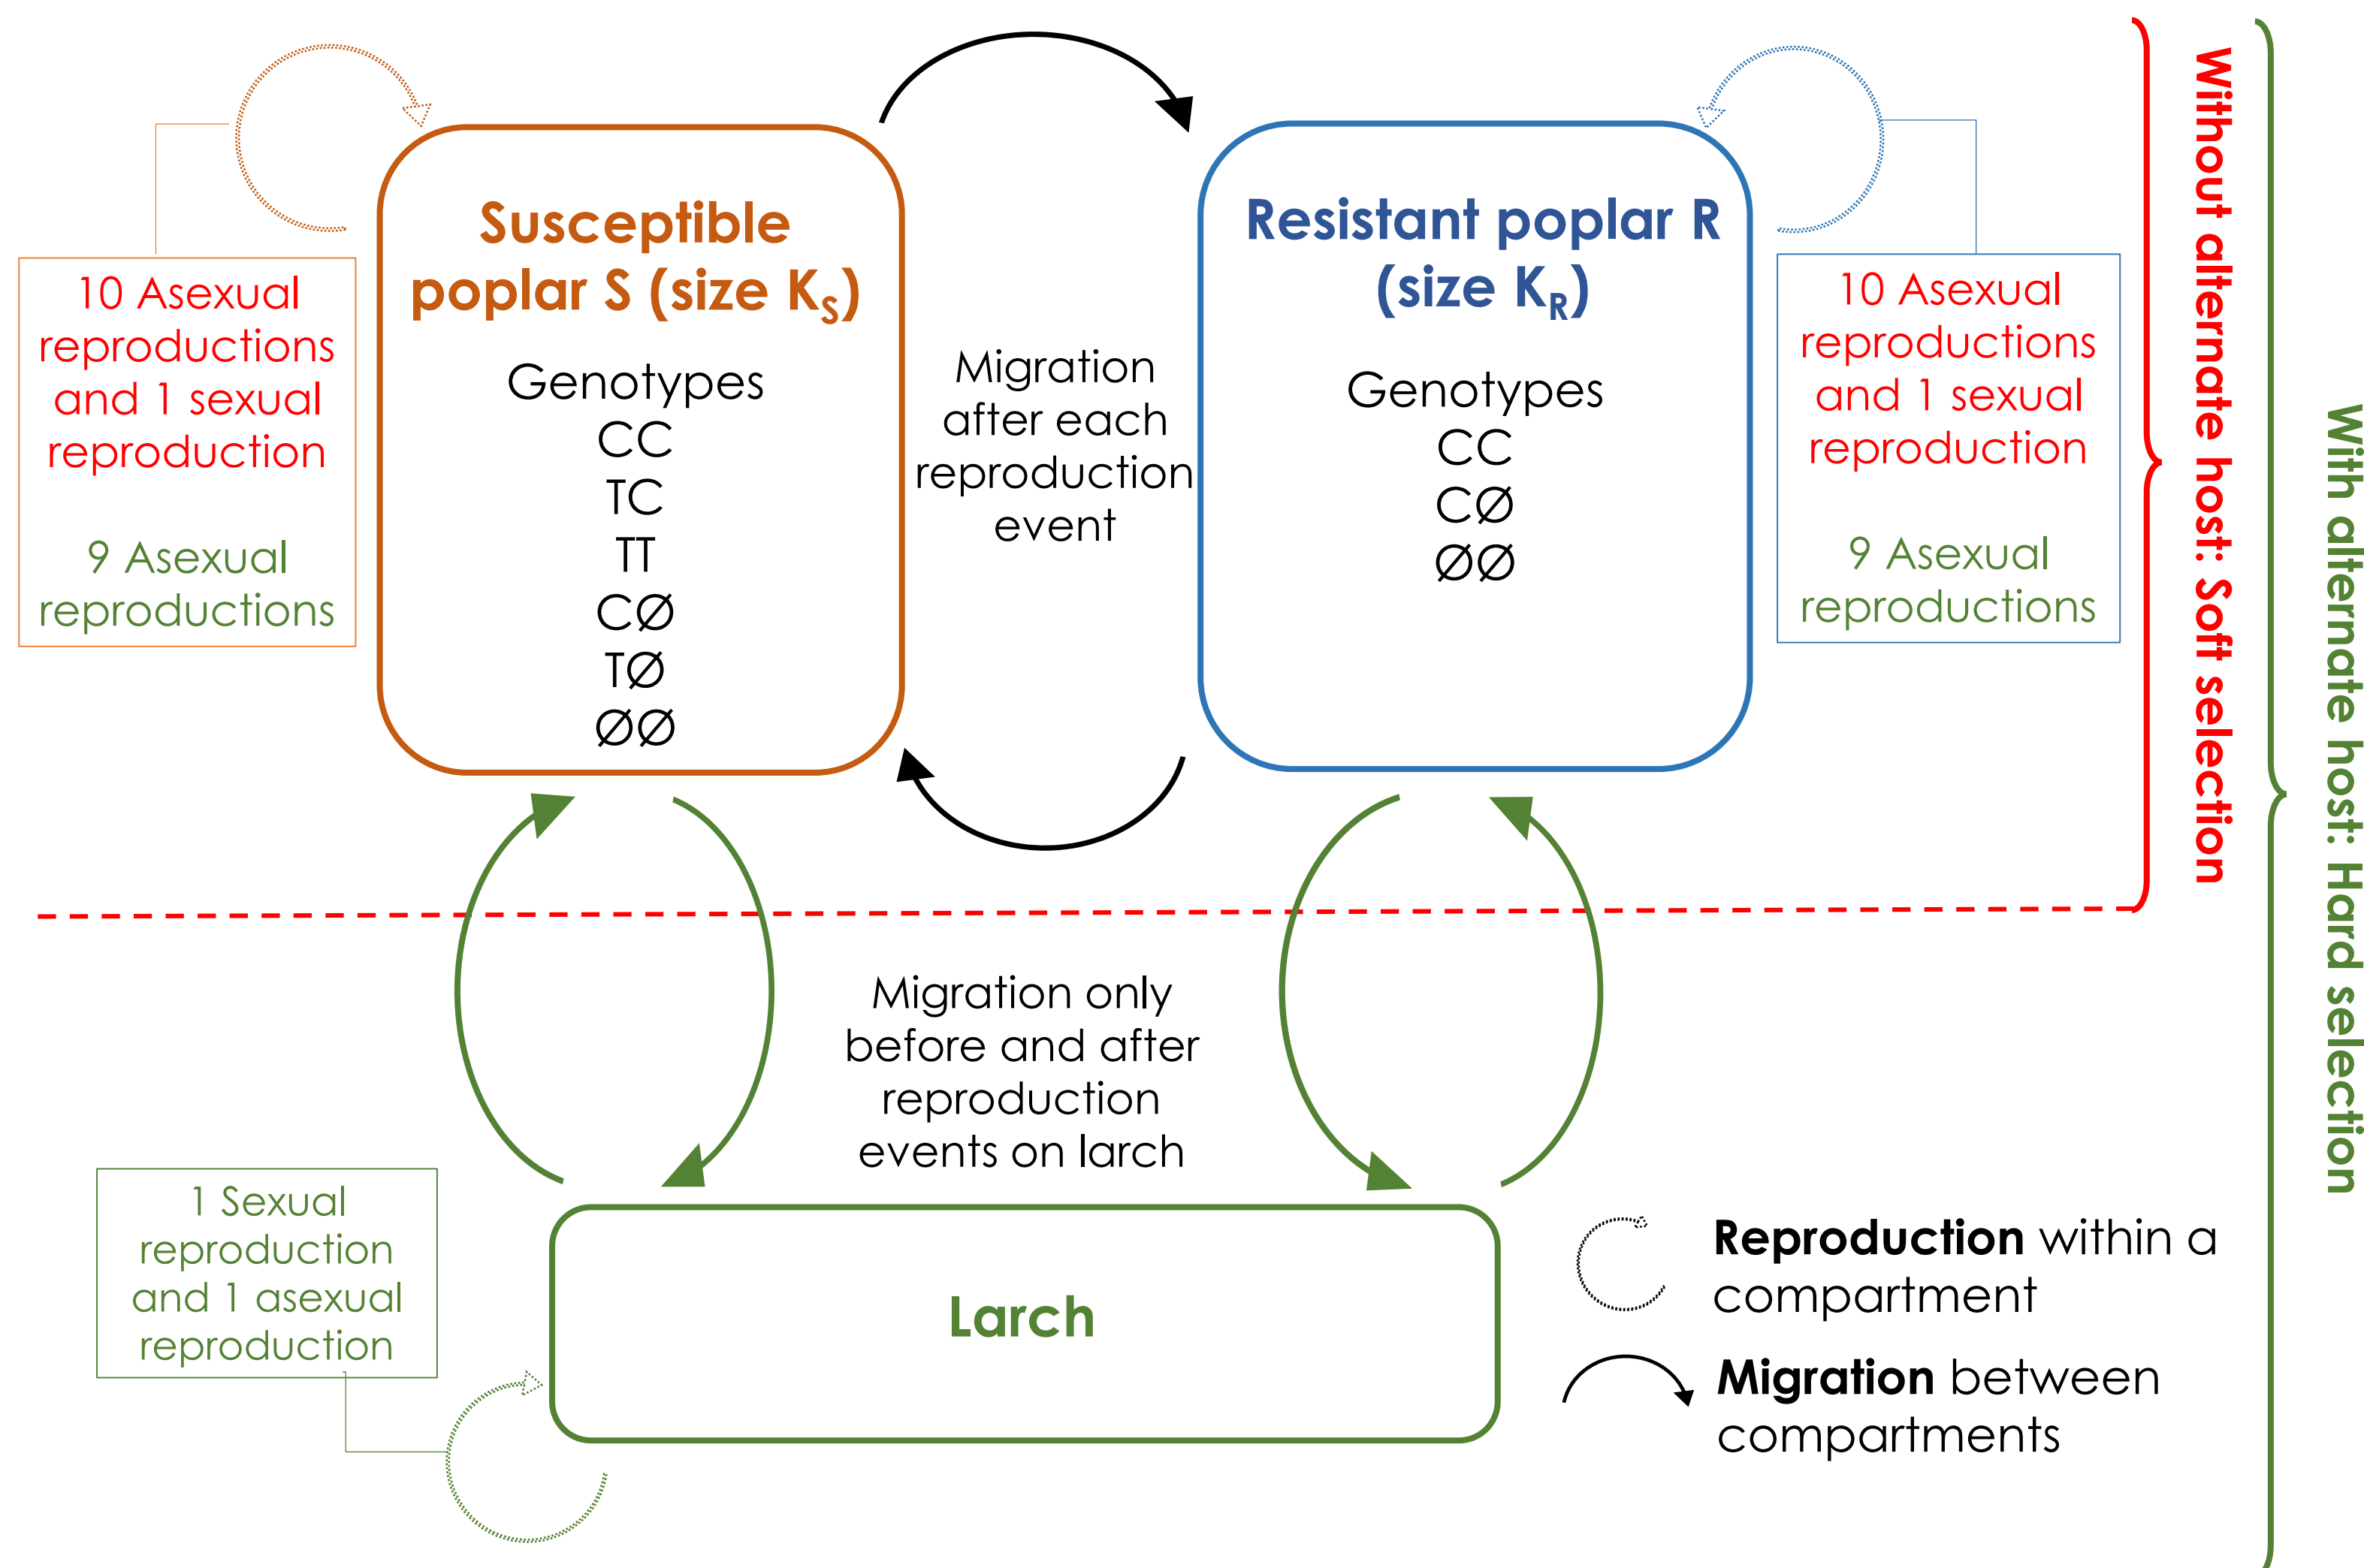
10 Asexual reproductions and 1 sexual reproduction

9 Asexual reproductions

Susceptible poplar S (size $K_S$)

Genotypes
CC
TC
TT
CØ
TØ
ØØ

Migration after each reproduction event

Resistant poplar R (size $K_R$)

Genotypes
CC
CØ
ØØ

10 Asexual reproductions and 1 sexual reproduction

9 Asexual reproductions

Without alternate host: Soft selection

With alternate host: Hard selection

Migration only before and after reproduction events on larch

1 Sexual reproduction and 1 asexual reproduction

Larch

**Reproduction** within a compartment

**Migration** between compartments